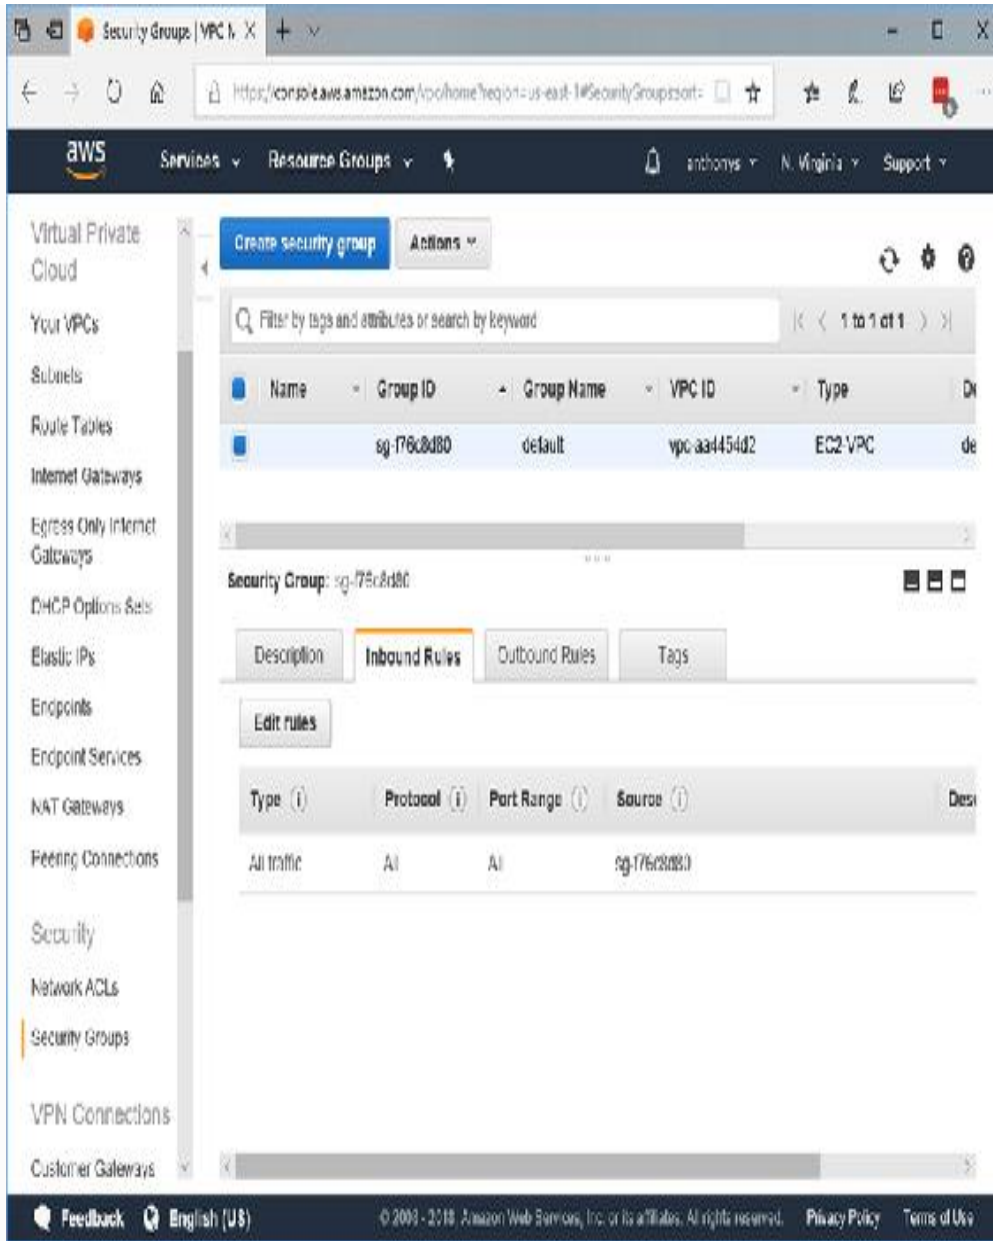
Security Groups | VPC M X

https://console.aws.amazon.com/vpc/home?region=us-east-1#SecurityGroups:sort=

aws Services Resource Groups anthonys N. Virginia Support

Virtual Private Cloud
Your VPCs
Subnets
Route Tables
Internet Gateways
Egress Only Internet Gateways
DHCP Options Sets
Elastic IPs
Endpoints
Endpoint Services
NAT Gateways
Peering Connections

Security
Network ACLs
Security Groups

VPN Connections
Customer Gateways

Create security group Actions

Filter by tags and attributes or search by keyword

1 to 1 of 1

| Name | Group ID | Group Name | VPC ID | Type | De |
|---|---|---|---|---|---|
| | sg-f76c8d80 | default | vpc-aa4454d2 | EC2-VPC | de |

Security Group: sg-f76c8d80

Description Inbound Rules Outbound Rules Tags

Edit rules

| Type | Protocol | Port Range | Source | Desc |
|---|---|---|---|---|
| All traffic | All | All | sg-f76c8d80 | |

Feedback English (US) © 2008 - 2018, Amazon Web Services, Inc. or its affiliates. All rights reserved. Privacy Policy Terms of Use